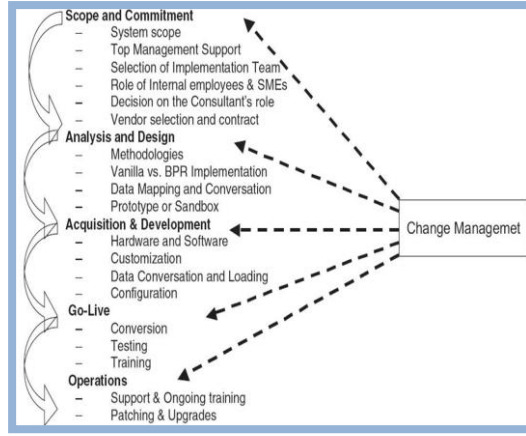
Scope and Commitment
– System scope
– Top Management Support
– Selection of Implementation Team
– Role of Internal employees & SMEs
– Decision on the Consultant's role
– Vendor selection and contract

Analysis and Design
– Methodologies
– Vanilla vs. BPR Implementation
– Data Mapping and Conversation
– Prototype or Sandbox

Acquisition & Development
– Hardware and Software
– Customization
– Data Conversation and Loading
– Configuration

Go-Live
– Conversion
– Testing
– Training

Operations
– Support & Ongoing training
– Patching & Upgrades

Change Managemet